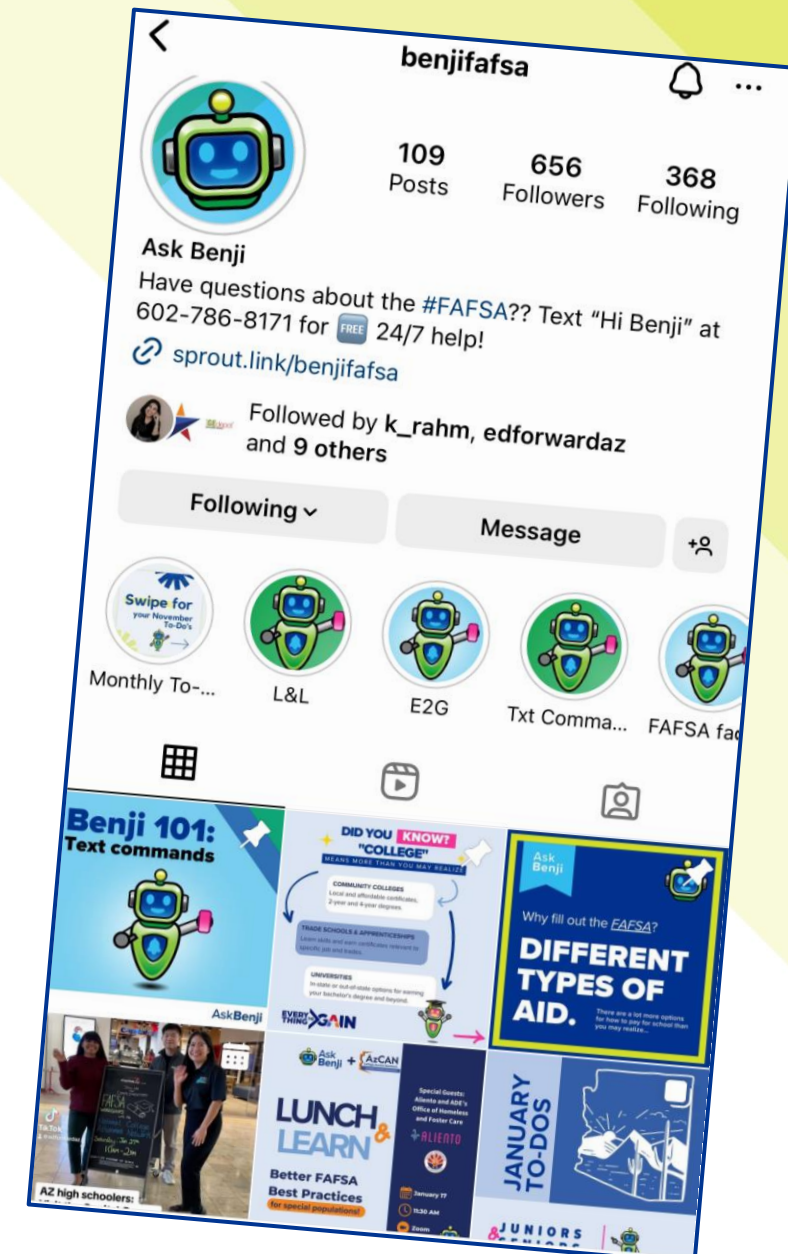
benjifafsa

109 Posts
656 Followers
368 Following

Ask Benji
Have questions about the #FAFSA?? Text "Hi Benji" at 602-786-8171 for FREE 24/7 help!
sprout.link/benjifafsa

Followed by k_rahm, edforwardaz and 9 others

Following
Message

Swipe for your November To-Do's
Monthly To-...
L&L
E2G
Txt Comma...
FAFSA fa

Benji 101: Text commands
AskBenji

DID YOU KNOW? "COLLEGE" MEANS MORE THAN YOU MAY REALIZE
COMMUNITY COLLEGES
Local and affordable certificates, 2-year and 4-year degrees.
TRADE SCHOOLS & APPRENTICESHIPS
Learn skills and earn certificates relevant to specific jobs and trades.
UNIVERSITIES
In-state or out-of-state options for earning your bachelor's degree and beyond.
EVERYTHING 2 GAIN

Ask Benji
Why fill out the FAFSA?
DIFFERENT TYPES OF AID.
There are a lot more options for how to pay for school than you may realize...

FAFSA
AZ high schoolers:

Ask Benji + AzCAN
LUNCH & LEARN
Better FAFSA Best Practices for special populations!
Special Guests: Aliento and ADE's Office of Homeless and Foster Care
ALIENTO
January 17
11:30 AM
Zoom

JANUARY TO-DOS

JUNIORS & SENIORS